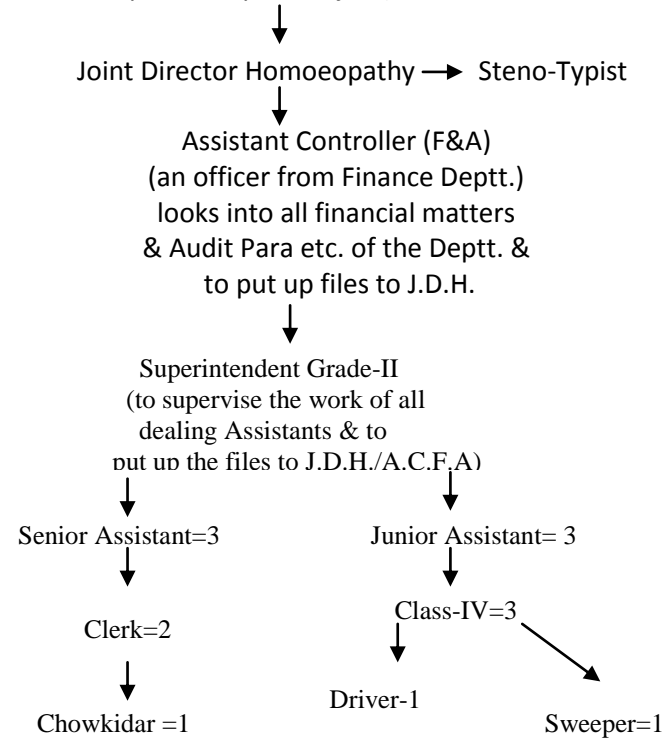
Joint Director Homoeopathy Steno-Typist

Assistant Controller (F&A)
(an officer from Finance Deptt.)
looks into all financial matters
& Audit Para etc. of the Deptt. &
to put up files to J.D.H.

Superintendent Grade-II
(to supervise the work of all
dealing Assistants & to
put up the files to J.D.H./A.C.F.A)

Senior Assistant=3

Clerk=2

Chowkidar =1

Junior Assistant= 3

Class-IV=3

Driver-1

Sweeper=1